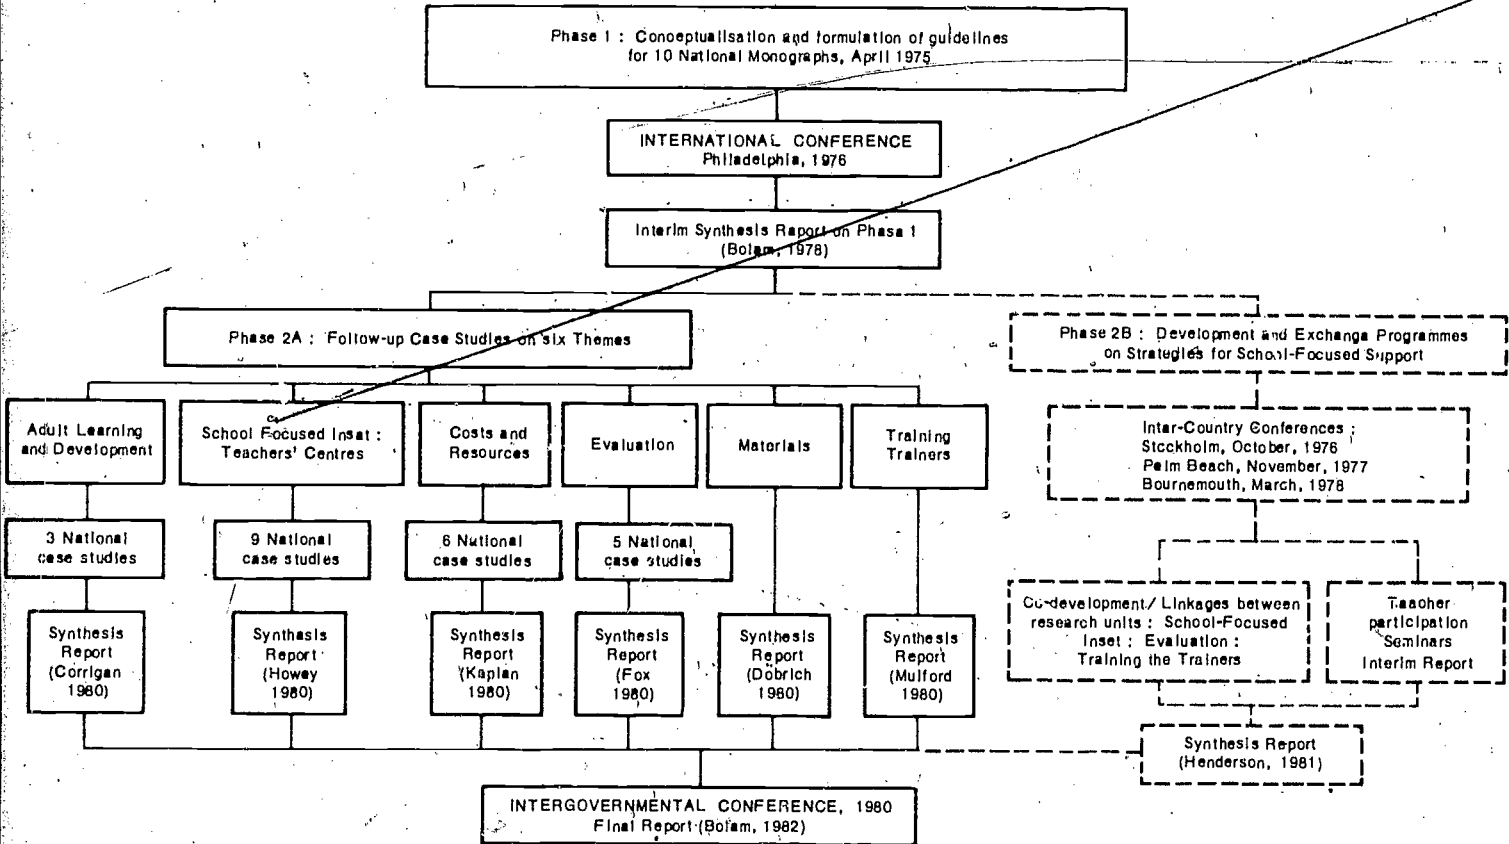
Phase 1 : Conceptualisation and formulation of guidelines for 10 National Monographs, April 1975

INTERNATIONAL CONFERENCE
Philadelphia, 1976

Interim Synthesis Report on Phase 1
(Bolam, 1978)

Phase 2A : Follow-up Case Studies on six Themes

Adult Learning and Development

3 National case studies

Synthesis Report (Corrigan 1980)

School Focused Inset : Teachers' Centres

9 National case studies

Synthesis Report (Howey 1980)

Costs and Resources

6 National case studies

Synthesis Report (Kaplan 1980)

Evaluation

5 National case studies

Synthesis Report (Fox 1980)

Materials

Synthesis Report (Dobrich 1980)

Training Trainers

Synthesis Report (Mulford 1980)

Phase 2B : Development and Exchange Programmes on Strategies for School-Focused Support

Inter-Country Conferences ;
Stockholm, October, 1976
Palm Beach, November, 1977
Bournemouth, March, 1978

Co-development / Linkages between research units : School-Focused Inset : Evaluation : Training the Trainers

Teacher participation Seminars Interim Report

Synthesis Report (Henderson, 1981)

INTERGOVERNMENTAL CONFERENCE, 1980
Final Report (Bolam, 1982)